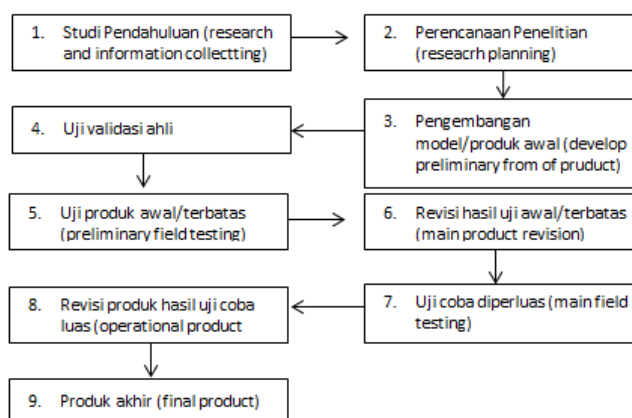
1. Studi Pendahuluan (research and information collectting)

2. Perencanaan Penelitian (reseacrh planning)

3. Pengembangan model/produk awal (develop preliminary from of pruduct)

4. Uji validasi ahli

5. Uji produk awal/terbatas (preliminary field testing)

6. Revisi hasil uji awal/terbatas (main product revision)

7. Uji coba diperluas (main field testing)

8. Revisi produk hasil uji coba luas (operational product

9. Produk akhir (final product)